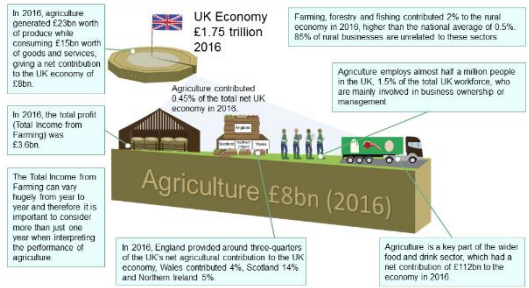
In 2016, agriculture generated £23bn worth of produce while consuming £15bn worth of goods and services, giving a net contribution to the UK economy of £8bn.

UK Economy £1.75 trillion 2016

Farming, forestry and fishing contributed 2% to the rural economy in 2016, higher than the national average of 0.5%. 85% of rural businesses are unrelated to these sectors

Agriculture contributed 0.45% of the total net UK economy in 2016.

In 2016, the total profit (Total Income from Farming) was £3.6bn.

England

Scotland

Northern Ireland

Wales

Agriculture employs almost half a million people in the UK, 1.5% of the total UK workforce, who are mainly involved in business ownership or management

Agriculture £8bn (2016)

The Total Income from Farming can vary hugely from year to year and therefore it is important to consider more than just one year when interpreting the performance of agriculture

In 2016, England provided around three-quarters of the UK's net agricultural contribution to the UK economy, Wales contributed 4%, Scotland 14% and Northern Ireland 5%.

Agriculture is a key part of the wider food and drink sector, which had a net contribution of £112bn to the economy in 2016.